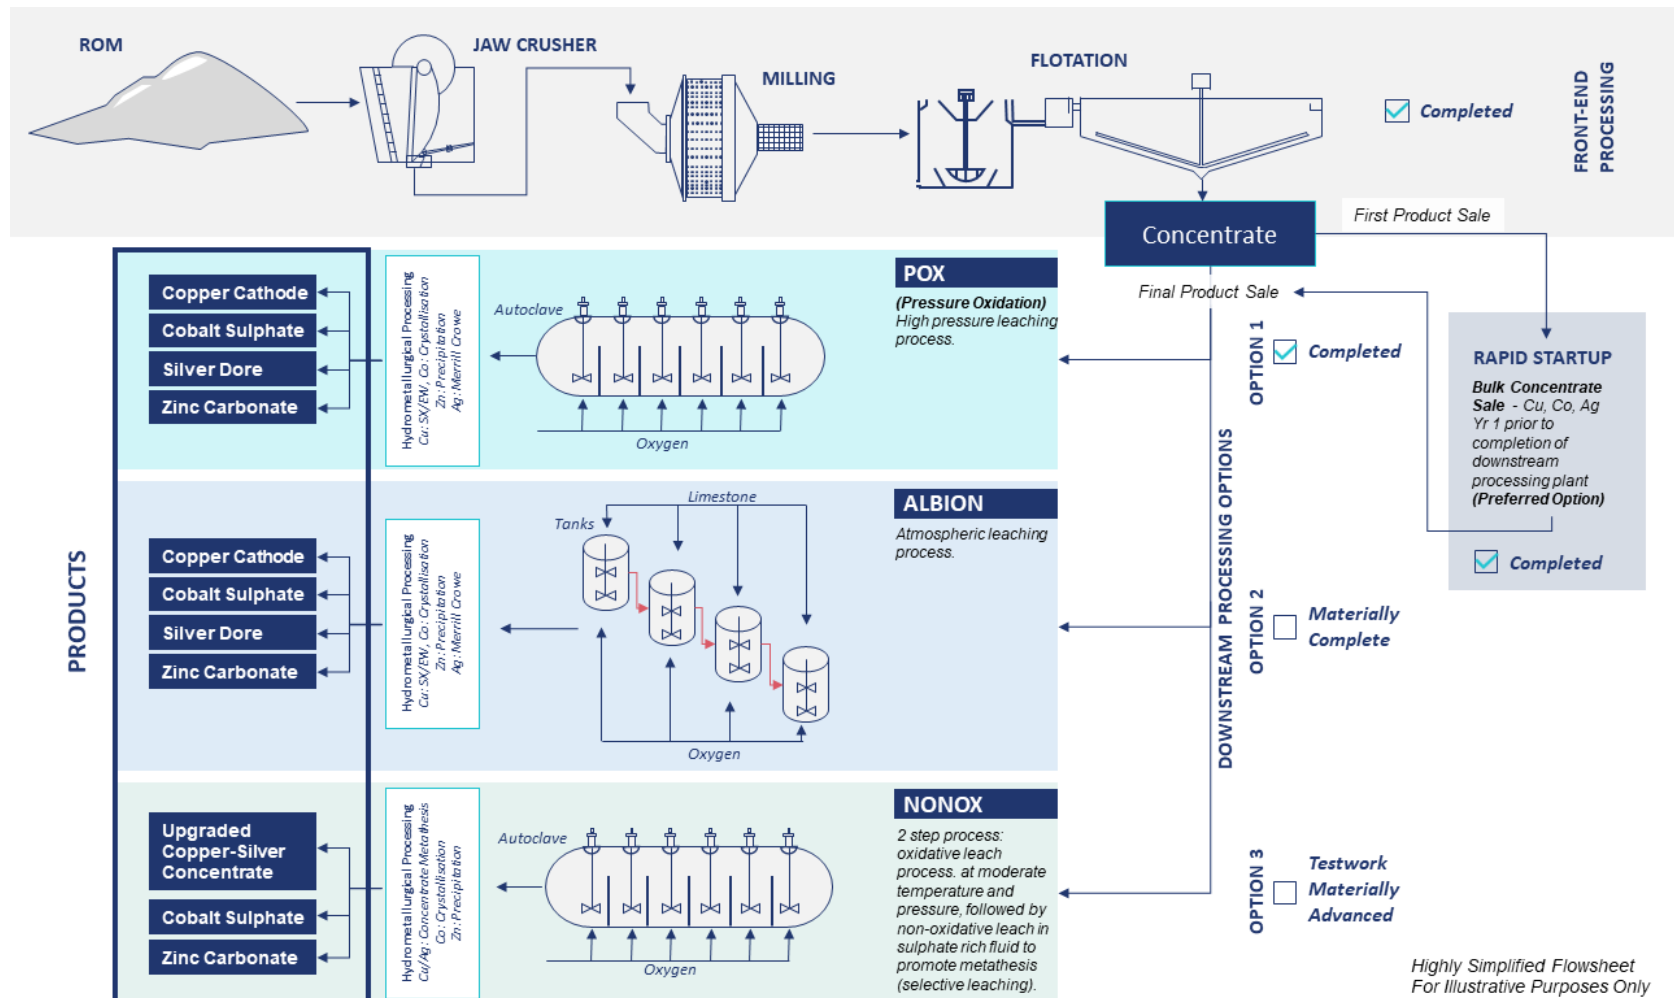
ROM

JAW CRUSHER

MILLING

FLOTATION

Completed

FRONT-END PROCESSING

Concentrate

First Product Sale

Final Product Sale

PRODUCTS

Copper Cathode
Cobalt Sulphate
Silver Dore
Zinc Carbonate

Hydrometallurgical Processing
Cu: SX/EW, Co: Crystallisation
Zn: Precipitation
Ag: Merrill Crowe

Autoclave

Oxygen

POX

(Pressure Oxidation)
High pressure leaching process.

OPTION 1

Completed

RAPID STARTUP

Bulk Concentrate Sale - Cu, Co, Ag
Yr 1 prior to completion of downstream processing plant
(Preferred Option)

Completed

DOWNSTREAM PROCESSING OPTIONS

Copper Cathode
Cobalt Sulphate
Silver Dore
Zinc Carbonate

Hydrometallurgical Processing
Cu: SX/EW, Co: Crystallisation
Zn: Precipitation
Ag: Merrill Crowe

Limestone

Tanks

Oxygen

ALBION

Atmospheric leaching process.

OPTION 2

Materially Complete

Upgraded Copper-Silver Concentrate
Cobalt Sulphate
Zinc Carbonate

Hydrometallurgical Processing
Cu/Ag: Concentrate Metathesis
Co: Crystallisation
Zn: Precipitation

Autoclave

Oxygen

NONOX

2 step process: oxidative leach process. at moderate temperature and pressure, followed by non-oxidative leach in sulphate rich fluid to promote metathesis (selective leaching).

OPTION 3

Testwork Materially Advanced

Highly Simplified Flowsheet
For Illustrative Purposes Only